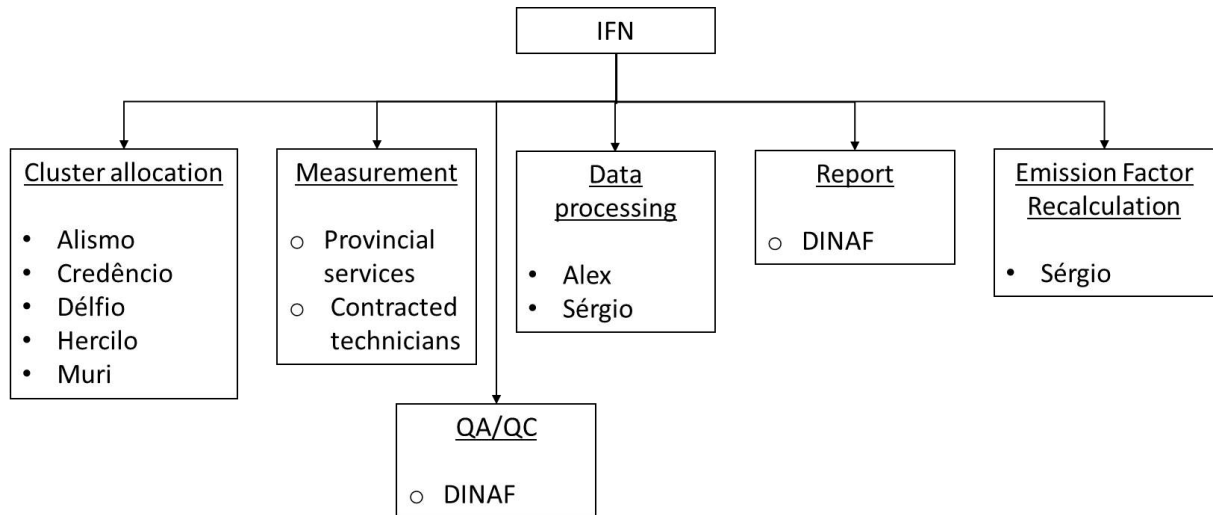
IFN

Cluster allocation
- Alismo
- Credêncio
- Délfio
- Hercilo
- Muri

Measurement
- Provincial services
- Contracted technicians

Data processing
- Alex
- Sérgio

Report
- DINAF

Emission Factor Recalculation
- Sérgio

QA/QC
- DINAF